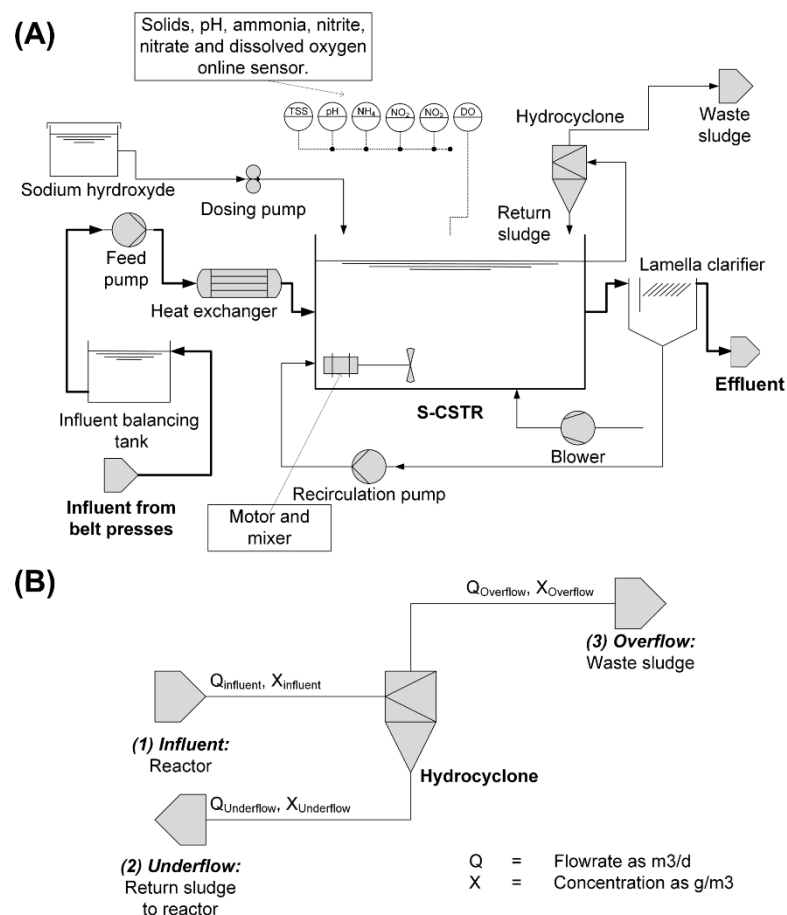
(A)

Solids, pH, ammonia, nitrite, nitrate and dissolved oxygen online sensor.

TSS pH $NH_4$ $NO_2$ $NO_3$ DO

Hydrocyclone

Waste sludge

Sodium hyrdroxyde

Dosing pump

Return sludge

Feed pump

Heat exchanger

Lamella clarifier

Effluent

Influent balancing tank

S-CSTR

Blower

Influent from belt presses

Recirculation pump

Motor and mixer

(B)

$Q_{Overflow}$, $X_{Overflow}$

(3) Overflow: Waste sludge

$Q_{influent}$, $X_{influent}$

(1) Influent: Reactor

Hydrocyclone

$Q_{Underflow}$, $X_{Underflow}$

(2) Underflow: Return sludge to reactor

Q = Flowrate as m3/d
X = Concentration as g/m3